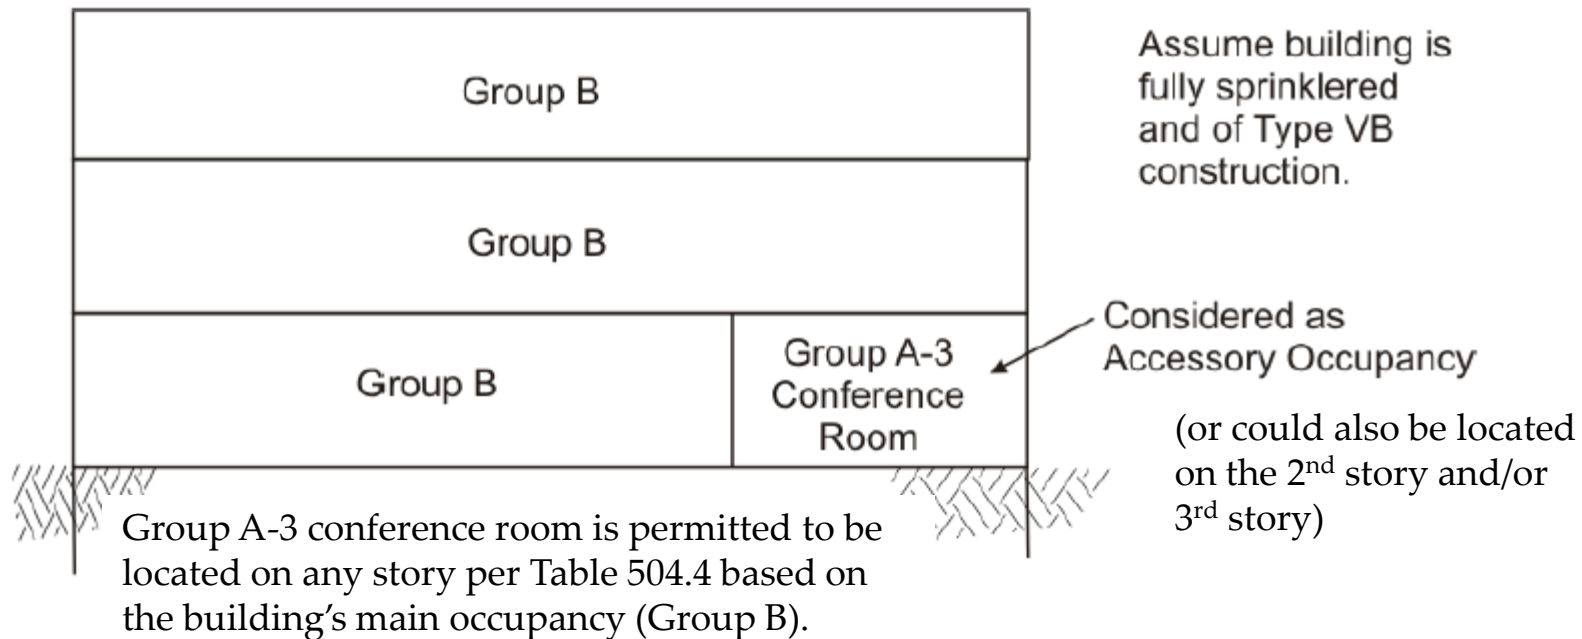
Group B

Group B

Group B

Group A-3 Conference Room

Assume building is fully sprinklered and of Type VB construction.

Considered as Accessory Occupancy

(or could also be located on the 2$^{nd}$ story and/or 3$^{rd}$ story)

Group A-3 conference room is permitted to be located on any story per Table 504.4 based on the building's main occupancy (Group B).